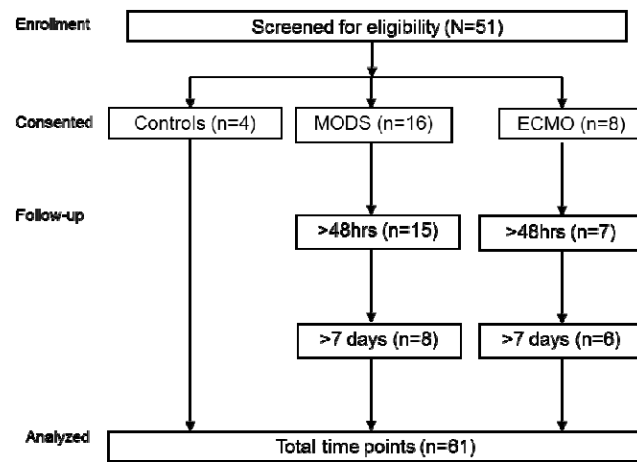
Enrollment

Screened for eligibility (N=51)

Consented

Controls (n=4)

MODS (n=16)

ECMO (n=8)

Follow-up

>48hrs (n=15)

>48hrs (n=7)

>7 days (n=8)

>7 days (n=6)

Analyzed

Total time points (n=61)